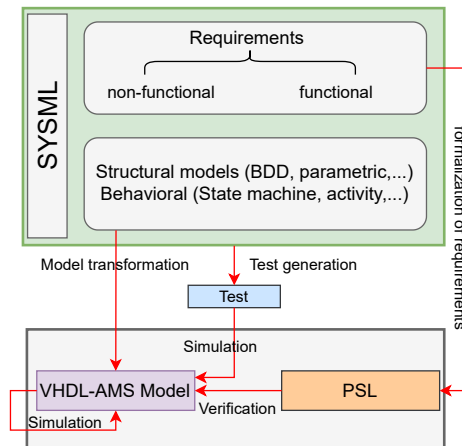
SYSML

Requirements

non-functional

functional

Structural models (BDD, parametric,...)
Behavioral (State machine, activity,...)

formalization of requirements

Model transformation

Test generation

Test

Simulation

VHDL-AMS Model

PSL

Verification

Simulation